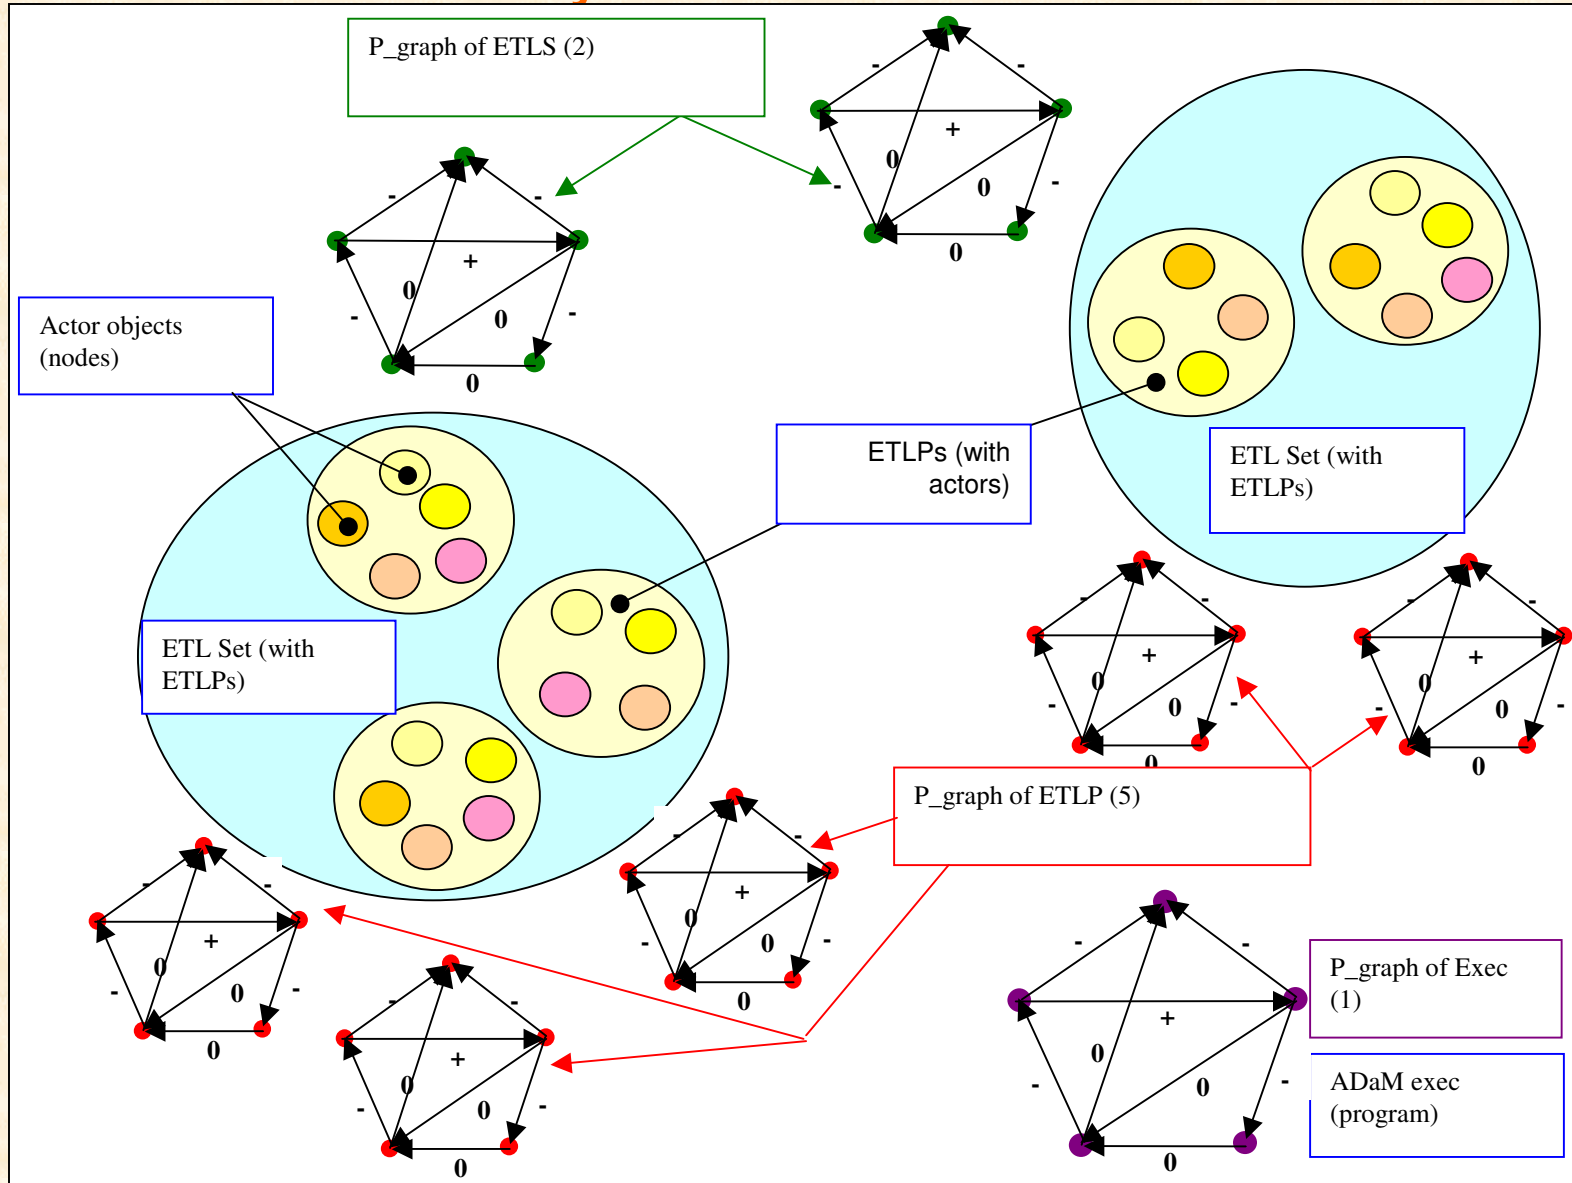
P_graph of ETLS (2)

Actor objects (nodes)

ETLPs (with actors)

ETL Set (with ETLPs)

ETL Set (with ETLPs)

P_graph of ETLP (5)

P_graph of Exec (1)

ADaM exec (program)

- - + 0 0 - - 0
- - + 0 0 - - 0
- - + 0 0 - - 0
- - + 0 0 - - 0
- - + 0 0 - - 0
- - + 0 0 - - 0
- - + 0 0 - - 0
- - + 0 0 - - 0